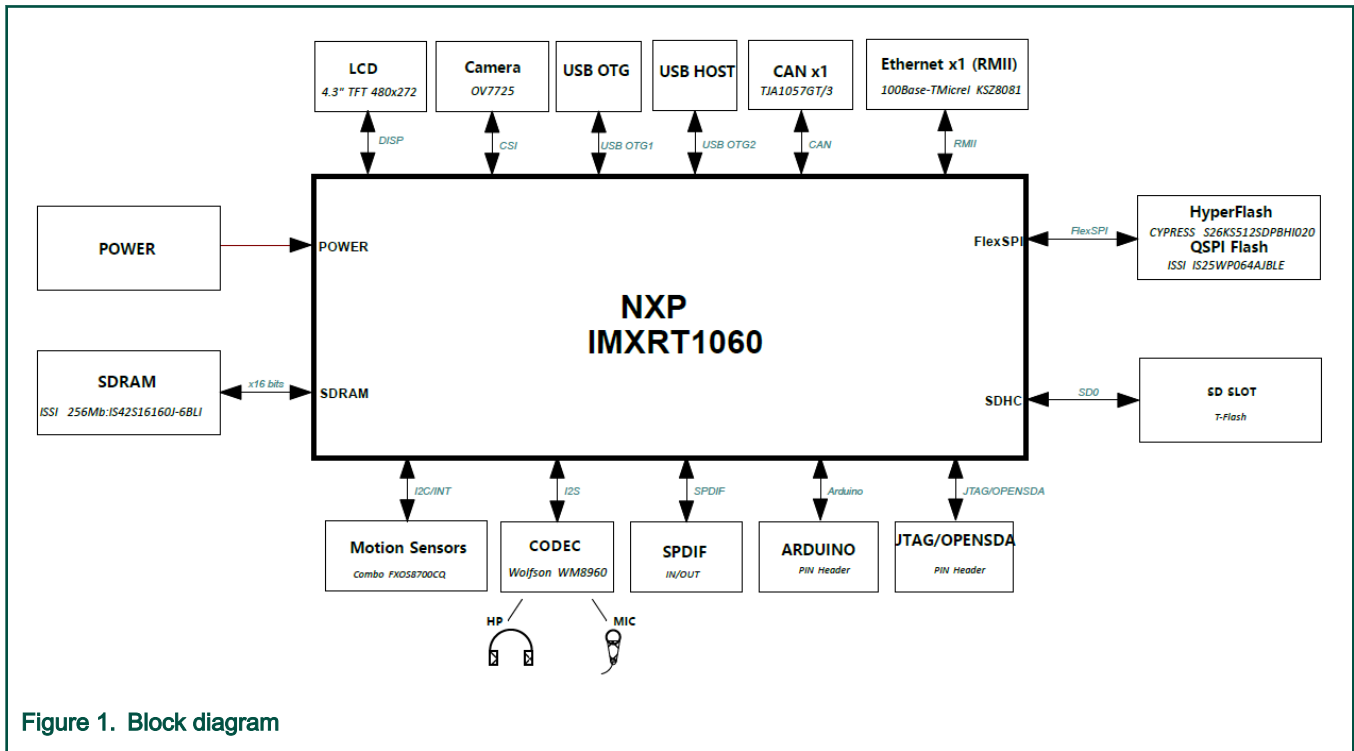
LCD
4.3" TFT 480x272

Camera
OV7725

USB OTG

USB HOST

CAN x1
TJA1057GT/3

Ethernet x1 (RMII)
100Base-TMicrel KSZ8081

DISP

CSI

USB OTG1

USB OTG2

CAN

RMII

POWER

POWER

FlexSPI

FlexSPI

HyperFlash
CYPRESS S26KS512SDPBHI020
QSPI Flash
ISSI IS25WP064AJBLE

NXP
IMXRT1060

SDRAM
ISSI 256Mb:IS42S16160J-6BLI

x16 bits

SDRAM

SDHC

SD0

SD SLOT
T-Flash

I2C/INT

I2S

SPDIF

Arduino

JTAG/OPENSDA

Motion Sensors
Combo FXOS8700CQ

CODEC
Wolfson WM8960

SPDIF
IN/OUT

ARDUINO
PIN Header

JTAG/OPENSDA
PIN Header

HP

MIC

Figure 1. Block diagram